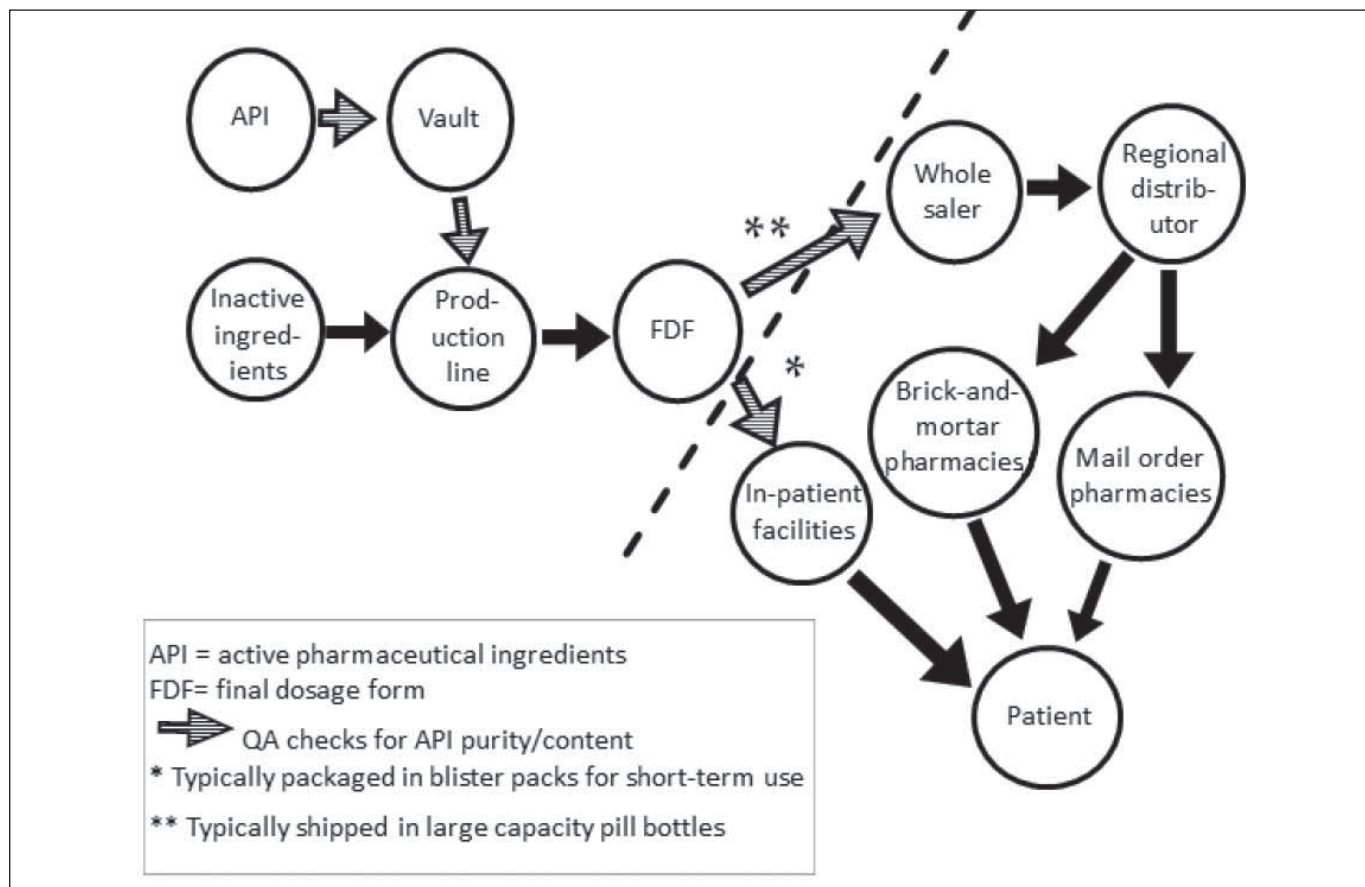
API

Vault

Inactive ingredients

Production line

FDF

**

Whole saler

Regional distributor

*

Brick-and-mortar pharmacies

Mail order pharmacies

In-patient facilities

Patient

API = active pharmaceutical ingredients
FDF= final dosage form
QA checks for API purity/content
* Typically packaged in blister packs for short-term use
** Typically shipped in large capacity pill bottles